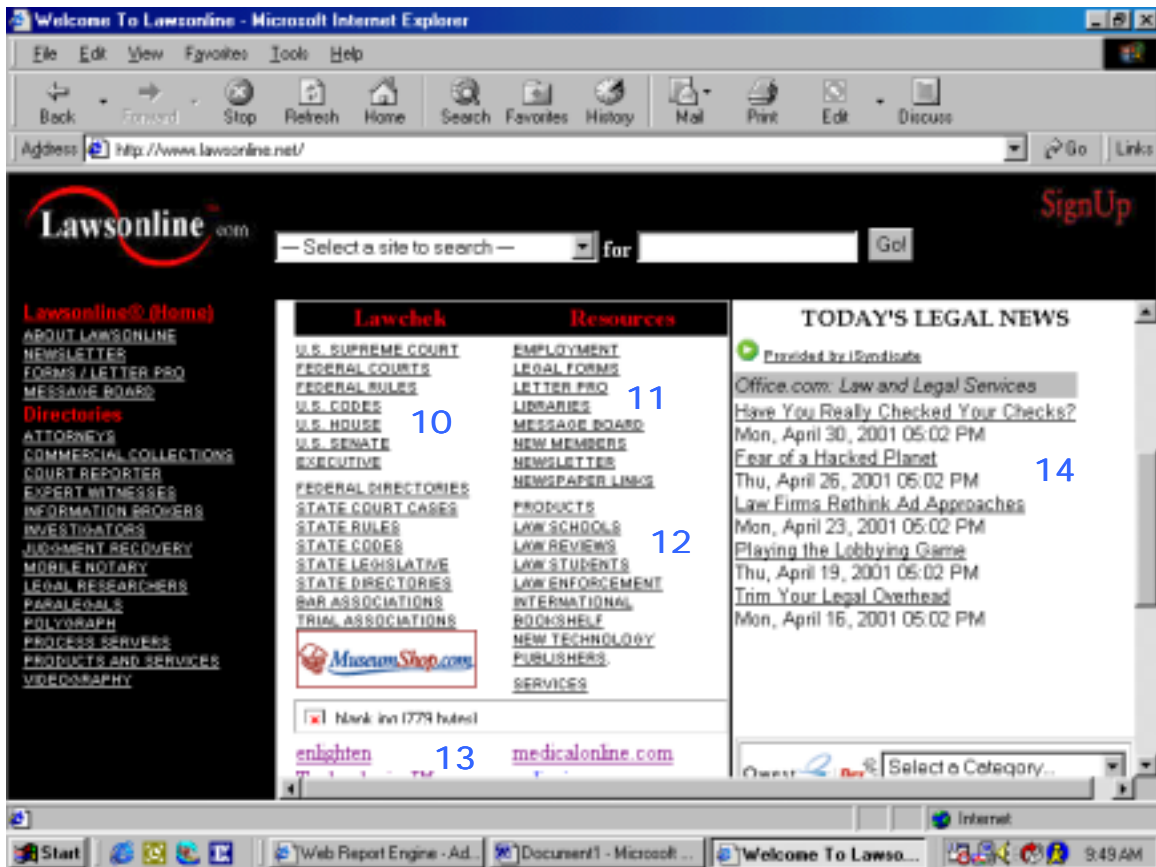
Welcome To Lawsonline - Microsoft Internet Explorer

File Edit View Favorites Tools Help

Back Forward Stop Refresh Home Search Favorites History Mail Print Edit Discuss

Address http://www.lawsonline.net/ Go Links

Lawsonline.com

— Select a site to search — for Go!

SignUp

Lawsonline® (Home)
ABOUT LAWSONLINE
NEWSLETTER
FORMS / LETTER PRO
MESSAGE BOARD
Directories
ATTORNEYS
COMMERCIAL COLLECTIONS
COURT REPORTER
EXPERT WITNESSES
INFORMATION BROKERS
INVESTIGATORS
JUDGMENT RECOVERY
MOBILE NOTARY
LEGAL RESEARCHERS
PARALEGALS
POLYGRAPH
PROCESS SERVERS
PRODUCTS AND SERVICES
VIDEOGRAPHY

Lawchek

U.S. SUPREME COURT
FEDERAL COURTS
FEDERAL RULES
U.S. CODES
U.S. HOUSE
U.S. SENATE
EXECUTIVE

10

FEDERAL DIRECTORIES
STATE COURT CASES
STATE RULES
STATE CODES
STATE LEGISLATIVE
STATE DIRECTORIES
BAR ASSOCIATIONS
TRIAL ASSOCIATIONS

MuseumShop.com

Resources

EMPLOYMENT
LEGAL FORMS
LETTER PRO
LIBRARIES
MESSAGE BOARD
NEW MEMBERS
NEWSLETTER
NEWSPAPER LINKS

11

PRODUCTS
LAW SCHOOLS
LAW REVIEWS
LAW STUDENTS
LAW ENFORCEMENT
INTERNATIONAL
BOOKSHELF
NEW TECHNOLOGY
PUBLISHERS
SERVICES

12

blank.jpg (779 bytes)

enlighten
medicalonline.com

13

TODAY'S LEGAL NEWS

Provided by iSyndicate

Office.com: Law and Legal Services
Have You Really Checked Your Checks?
Mon, April 30, 2001 05:02 PM
Fear of a Hacked Planet
Thu, April 26, 2001 05:02 PM
Law Firms Rethink Ad Approaches
Mon, April 23, 2001 05:02 PM
Playing the Lobbying Game
Thu, April 19, 2001 05:02 PM
Trim Your Legal Overhead
Mon, April 16, 2001 05:02 PM

14

Select a Category...

Internet

Start Web Report Engine - Ad... Document1 - Microsoft ... Welcome To Lawso... 9:49 AM